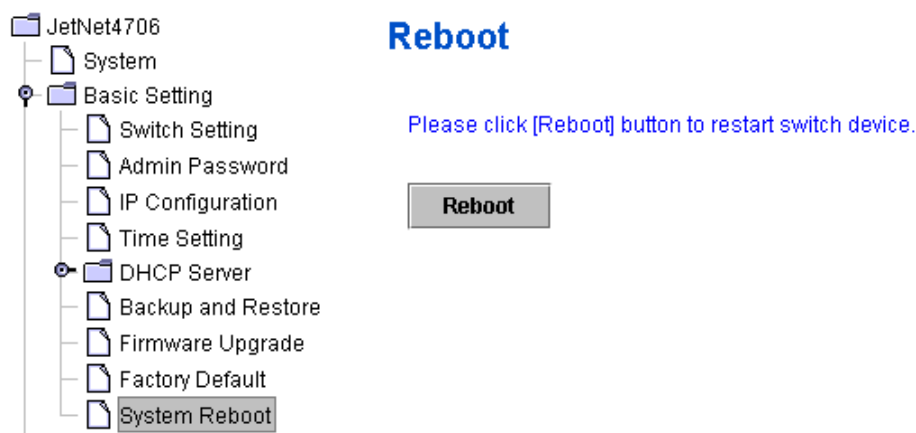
JetNet4706
System
Basic Setting
Switch Setting
Admin Password
IP Configuration
Time Setting
DHCP Server
Backup and Restore
Firmware Upgrade
Factory Default
System Reboot

Reboot

Please click [Reboot] button to restart switch device.

Reboot